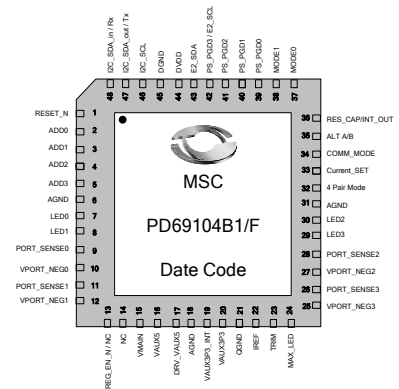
I2C_SDA_in / Rx
I2C_SDA_out / Tx
I2C_SCL
DGND
DVDD
E2_SDA
E2_SCL / PS_PGD3
PS_PGD2
PS_PGD1
PS_PGD0
MODE1
MODE0
48
47
46
45
44
43
42
41
40
39
38
37

RESET_N 1
ADD0 2
ADD1 3
ADD2 4
ADD3 5
AGND 6
LED0 7
LED1 8
PORT_SENSE0 9
VPORT_NEG0 10
PORT_SENSE1 11
VPORT_NEG1 12

36 RES_CAP/INT_OUT
35 ALT A/B
34 COMM_MODE
33 Current_SET
32 4 Pair Mode
31 AGND
30 LED2
29 LED3
28 PORT_SENSE2
27 VPORT_NEG2
26 PORT_SENSE3
25 VPORT_NEG3

MSC

PD69104B1/F

Date Code

13
14
15
16
17
18
19
20
21
22
23
24
REG_EN_N / NC
NC
VMAIN
VAUX5
DRV_VAUX5
AGND
VAUX3P3_INT
VAUX3P3
QGND
IREF
TRIM
MAX_LED